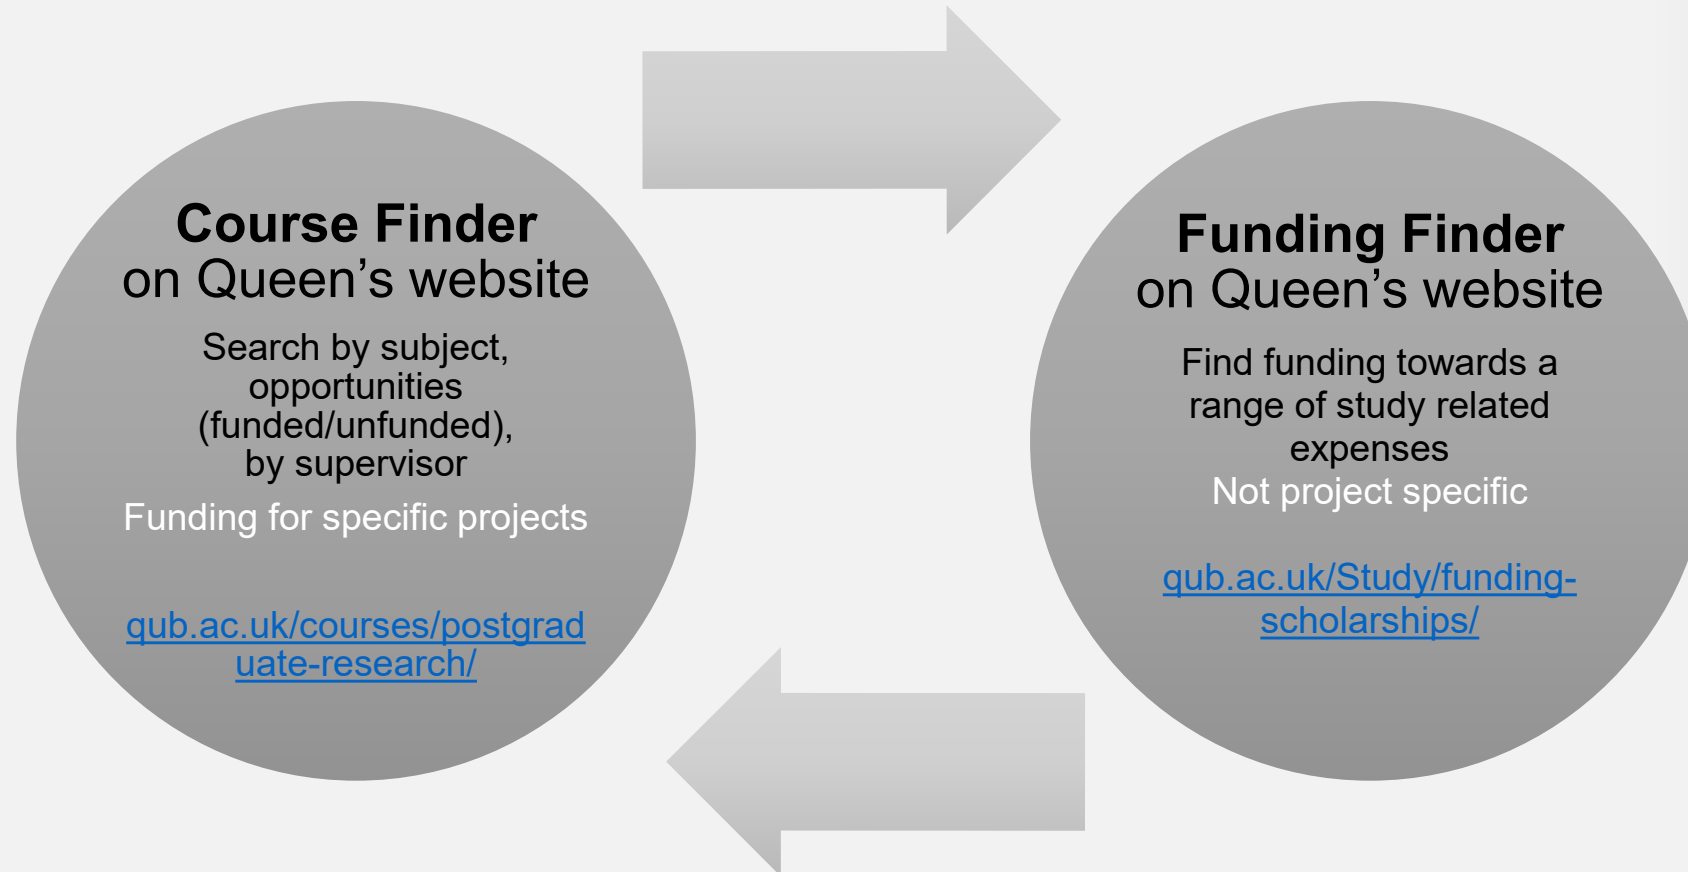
**Course Finder**
on Queen’s website

Search by subject, opportunities (funded/unfunded), by supervisor

Funding for specific projects

qub.ac.uk/courses/postgraduate-research/

**Funding Finder**
on Queen’s website

Find funding towards a range of study related expenses

Not project specific

qub.ac.uk/Study/funding-scholarships/